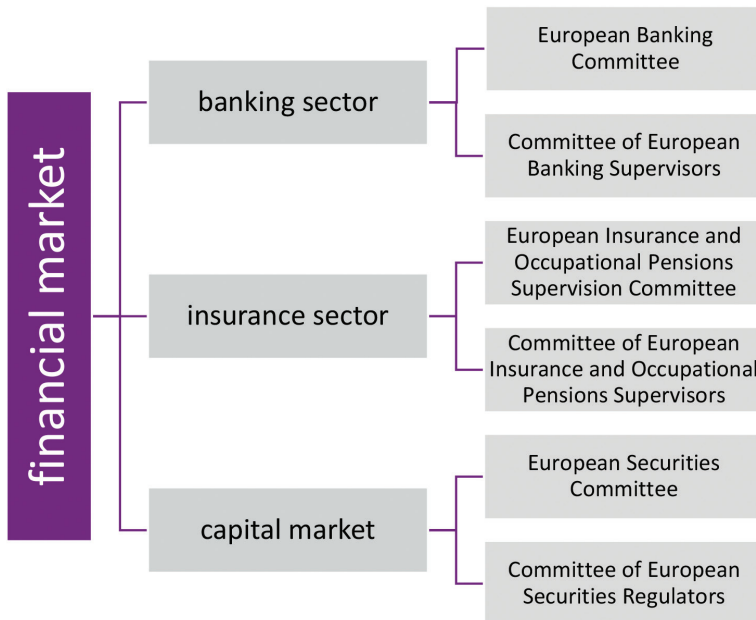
financial market

banking sector

European Banking Committee

Committee of European Banking Supervisors

insurance sector

European Insurance and Occupational Pensions Supervision Committee

Committee of European Insurance and Occupational Pensions Supervisors

capital market

European Securities Committee

Committee of European Securities Regulators